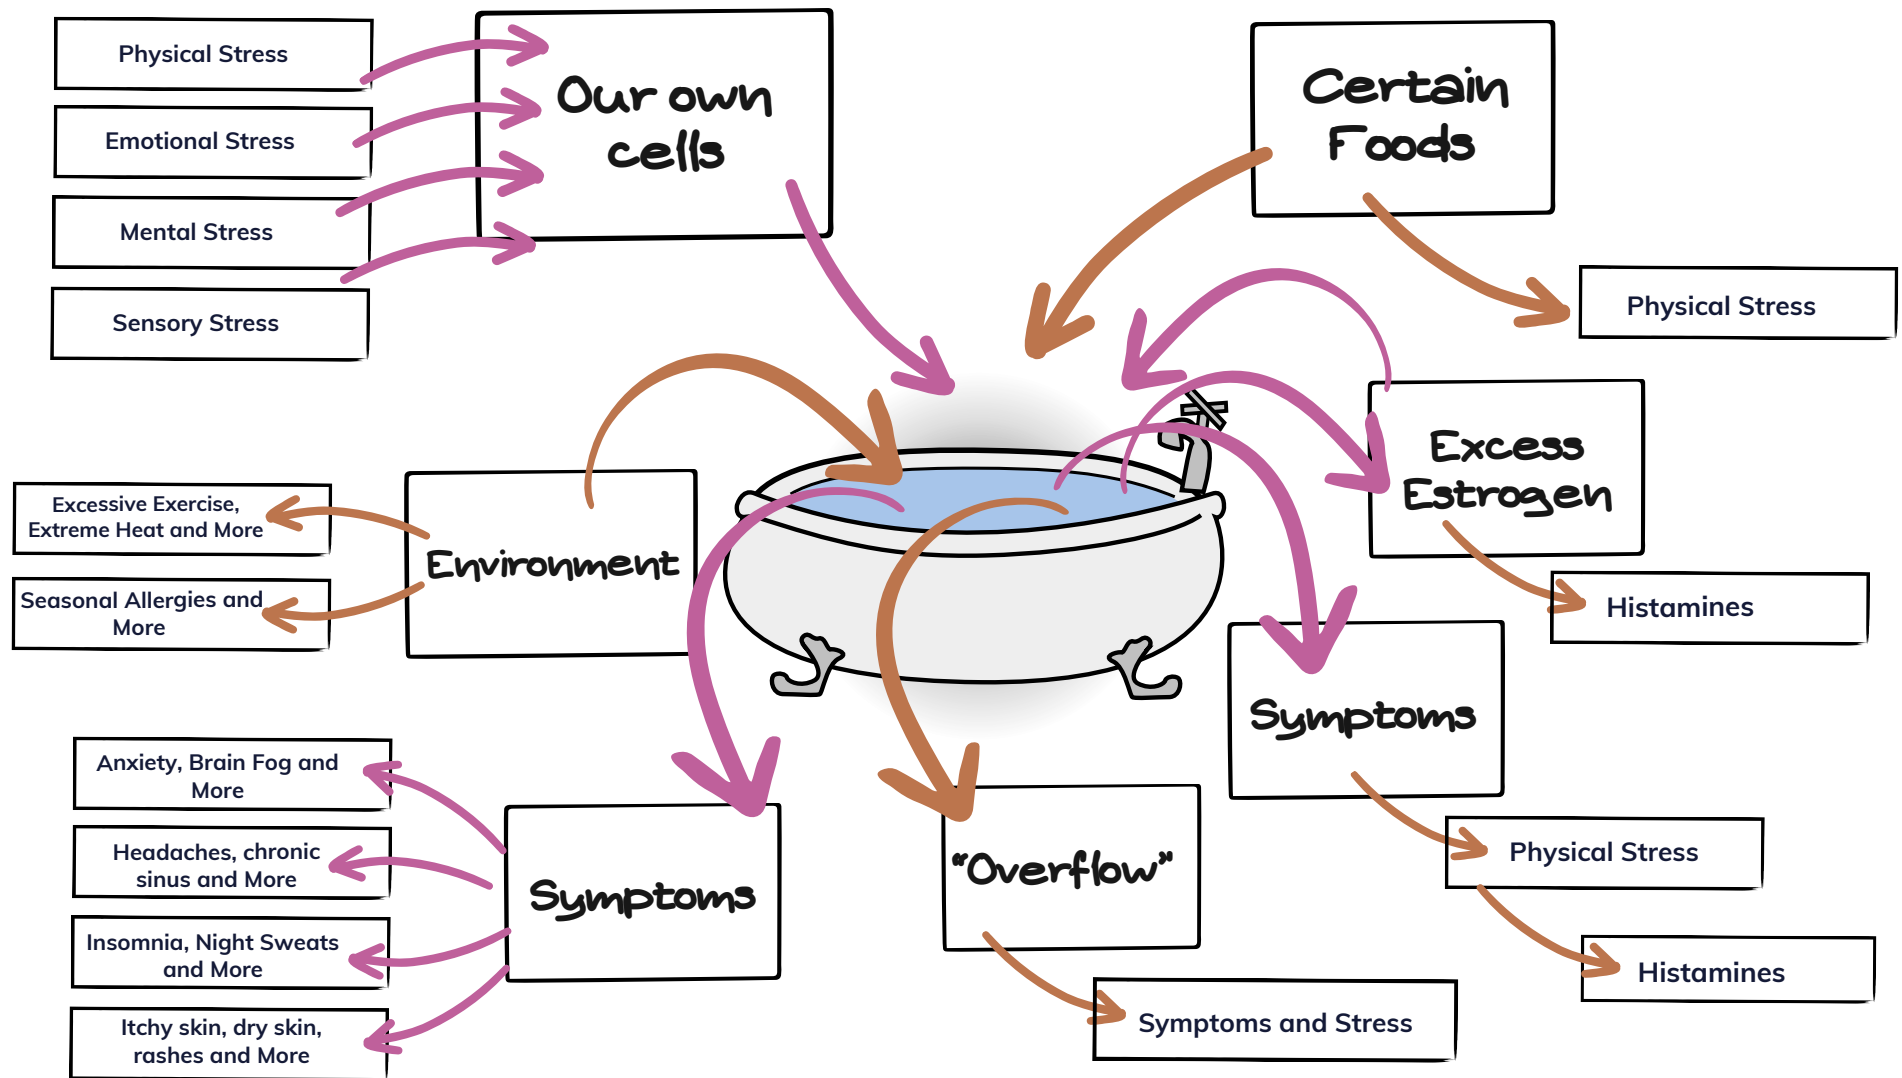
Physical Stress

Emotional Stress

Mental Stress

Sensory Stress

Our own cells

Certain Foods

Physical Stress

Excess Estrogen

Histamines

Excessive Exercise, Extreme Heat and More

Seasonal Allergies and More

Environment

Symptoms

Physical Stress

Histamines

Anxiety, Brain Fog and More

Headaches, chronic sinus and More

Insomnia, Night Sweats and More

Itchy skin, dry skin, rashes and More

Symptoms

"Overflow"

Symptoms and Stress